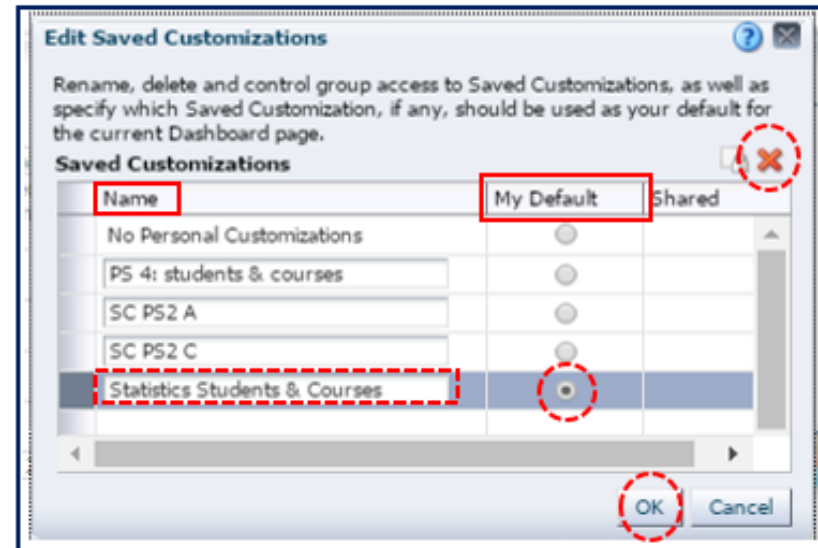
Edit Saved Customizations

Rename, delete and control group access to Saved Customizations, as well as specify which Saved Customization, if any, should be used as your default for the current Dashboard page.

Saved Customizations

| Name | My Default | Shared |
|---|---|---|
| No Personal Customizations | | |
| PS 4: students & courses | | |
| SC PS2 A | | |
| SC PS2 C | | |
| Statistics Students & Courses | | |

OK Cancel